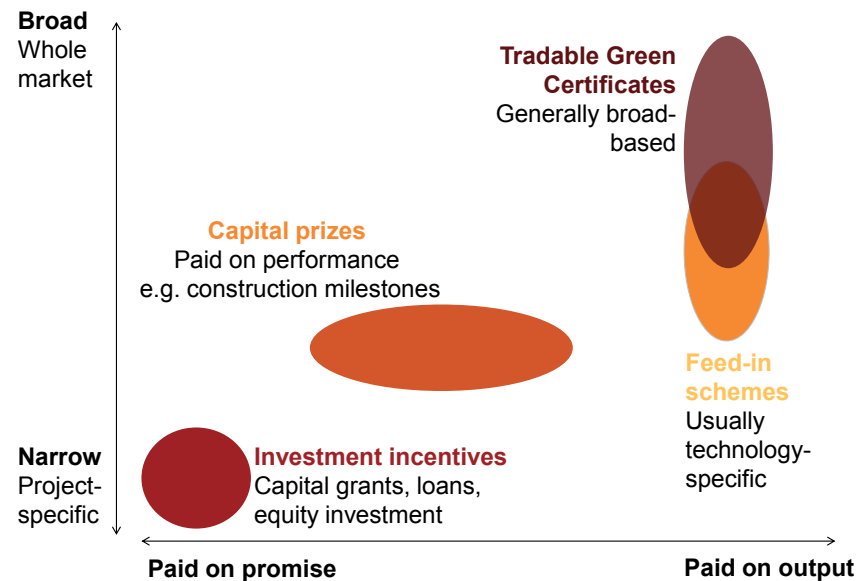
Broad
Whole market

Tradable Green Certificates
Generally broad-based

Capital prizes
Paid on performance
e.g. construction milestones

Feed-in schemes
Usually technology-specific

Narrow
Project-specific

Investment incentives
Capital grants, loans, equity investment

Paid on promise

Paid on output